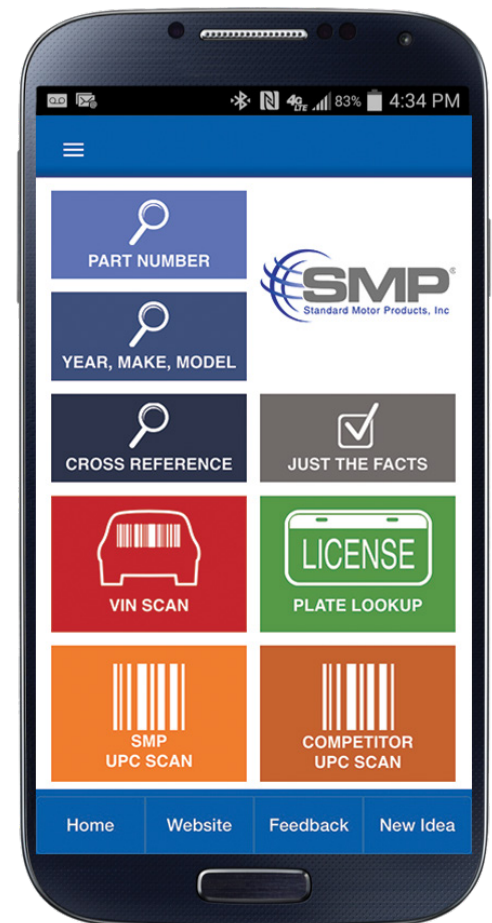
83% 4:34 PM

PART NUMBER

SMP®
Standard Motor Products, Inc

YEAR, MAKE, MODEL

CROSS REFERENCE

JUST THE FACTS

VIN SCAN

LICENSE
PLATE LOOKUP

SMP
UPC SCAN

COMPETITOR
UPC SCAN

Home | Website | Feedback | New Idea